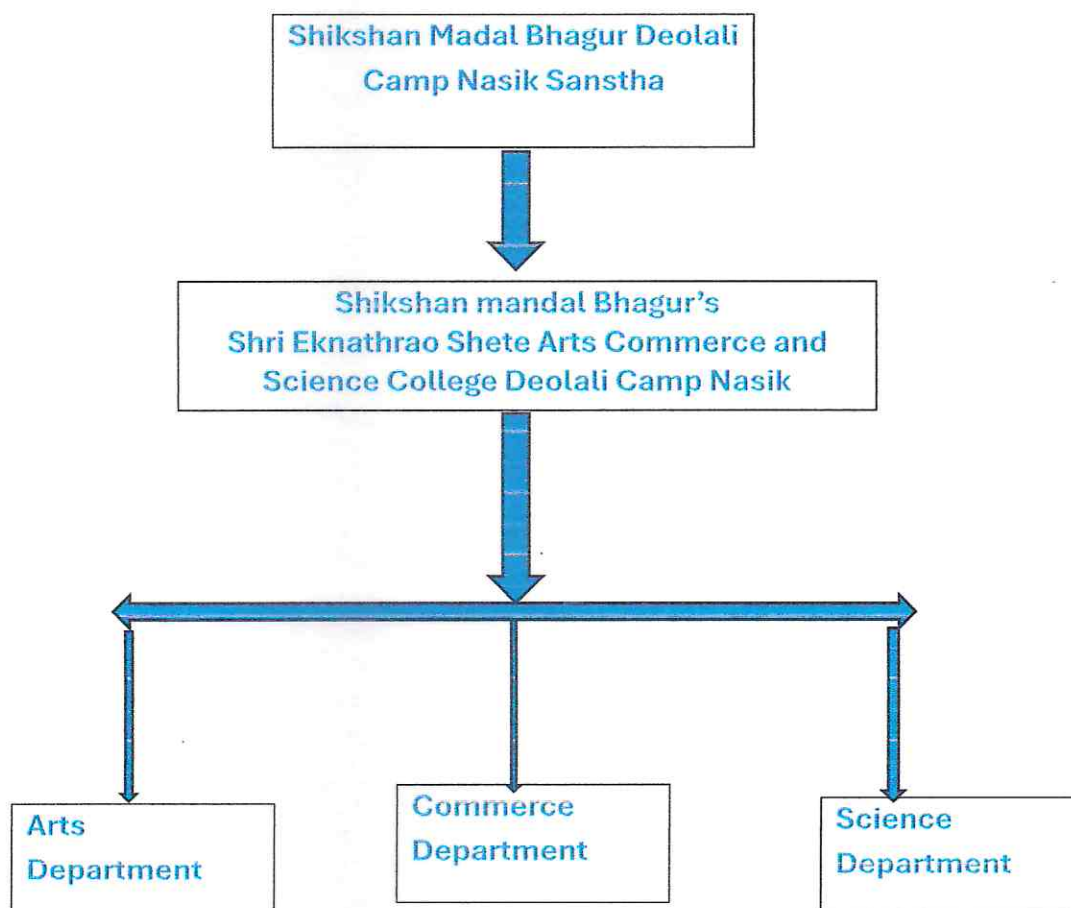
Shikshan Madal Bhagur Deolali Camp Nasik Sanstha

Shikshan mandal Bhagur's Shri Eknathrao Shete Arts Commerce and Science College Deolali Camp Nasik

Arts Department

Commerce Department

Science Department